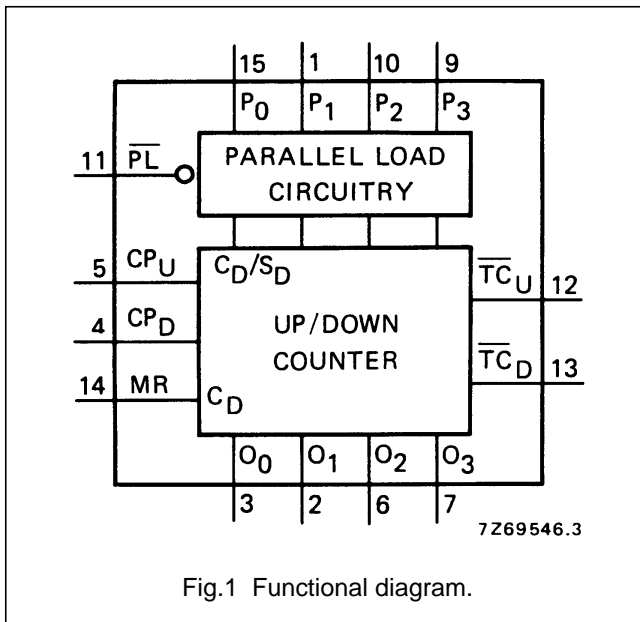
15 1 10 9

$P_0$ $P_1$ $P_2$ $P_3$

11 $\overline{PL}$

PARALLEL LOAD CIRCUITRY

5 $CP_U$

$C_D/S_D$

4 $CP_D$

UP/DOWN COUNTER

14 MR

$C_D$

$\overline{TC}_U$ 12

$\overline{TC}_D$ 13

$O_0$ $O_1$ $O_2$ $O_3$

3 2 6 7

7Z69546.3

Fig.1 Functional diagram.